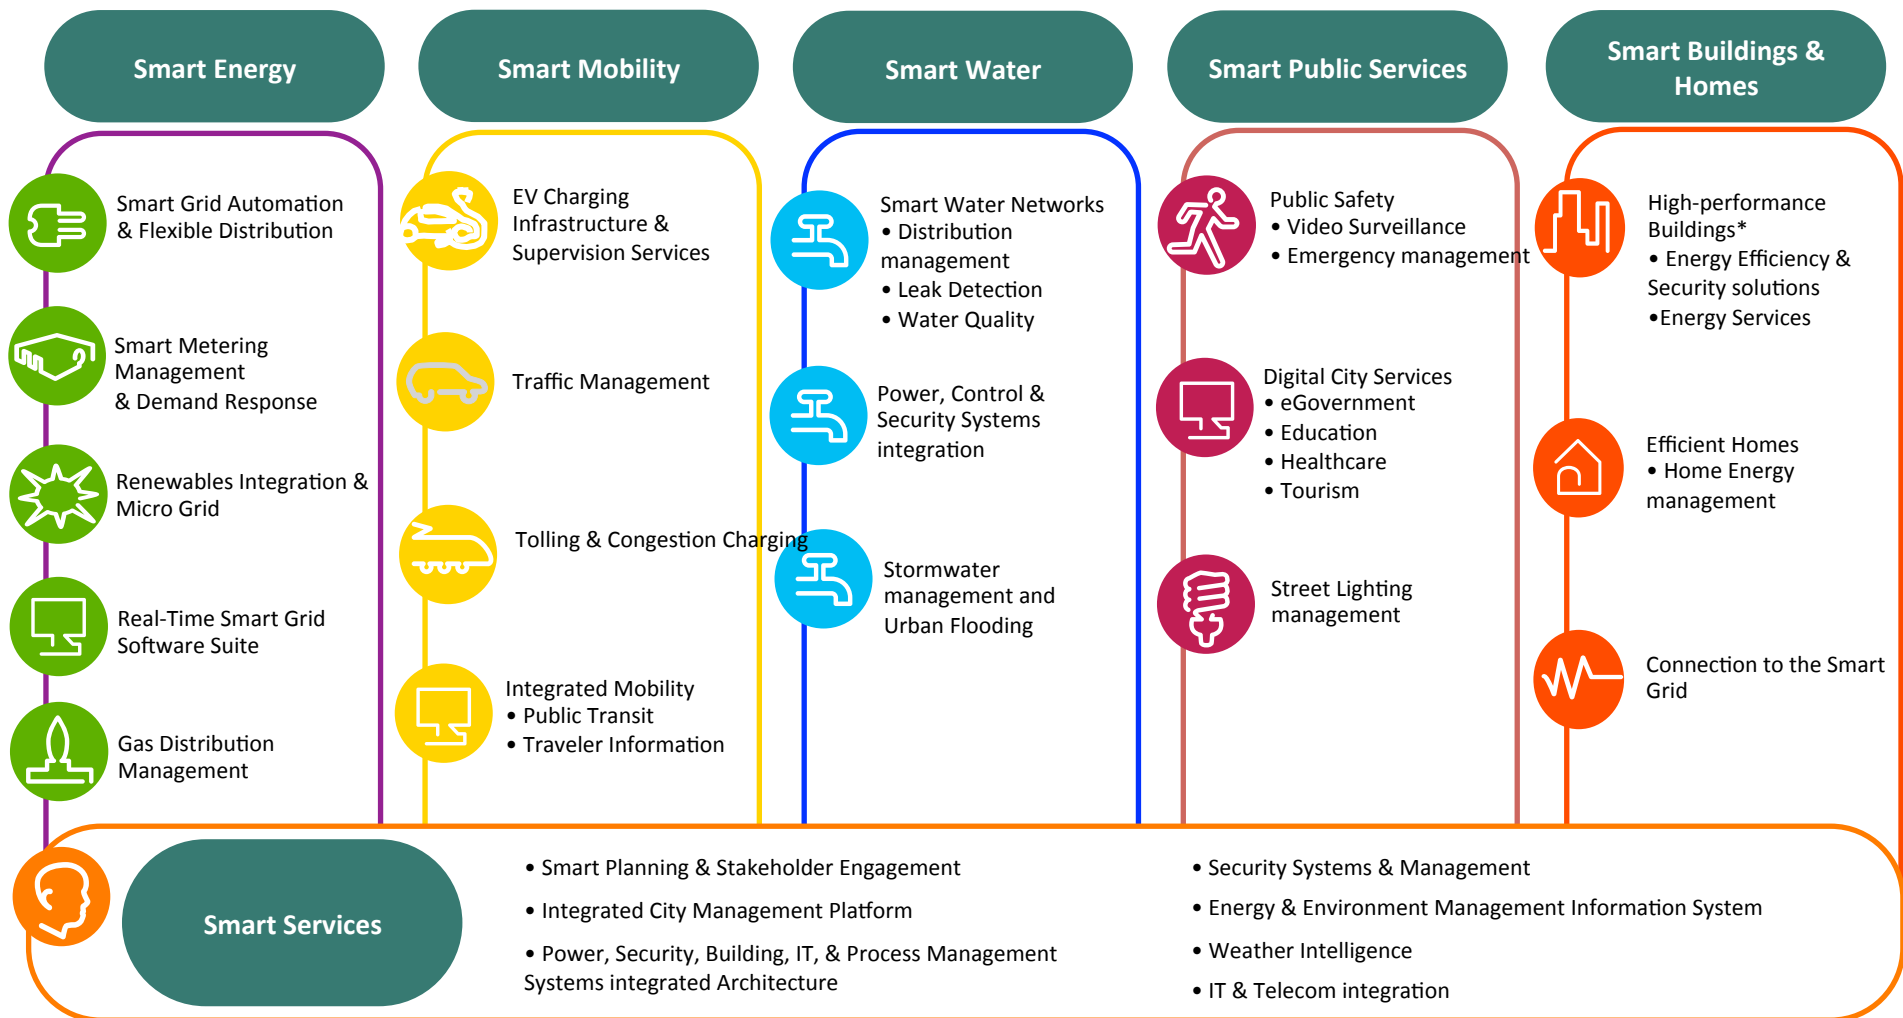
Smart Energy

Smart Grid Automation & Flexible Distribution

Smart Metering Management & Demand Response

Renewables Integration & Micro Grid

Real-Time Smart Grid Software Suite

Gas Distribution Management

Smart Mobility

EV Charging Infrastructure & Supervision Services

Traffic Management

Tolling & Congestion Charging

Integrated Mobility
• Public Transit
• Traveler Information

Smart Water

Smart Water Networks
• Distribution management
• Leak Detection
• Water Quality

Power, Control & Security Systems integration

Stormwater management and Urban Flooding

Smart Public Services

Public Safety
• Video Surveillance
• Emergency management

Digital City Services
• eGovernment
• Education
• Healthcare
• Tourism

Street Lighting management

Smart Buildings & Homes

High-performance Buildings*
• Energy Efficiency & Security solutions
•Energy Services

Efficient Homes
• Home Energy management

Connection to the Smart Grid

Smart Services

• Smart Planning & Stakeholder Engagement
• Integrated City Management Platform
• Power, Security, Building, IT, & Process Management Systems integrated Architecture

• Security Systems & Management
• Energy & Environment Management Information System
• Weather Intelligence
• IT & Telecom integration